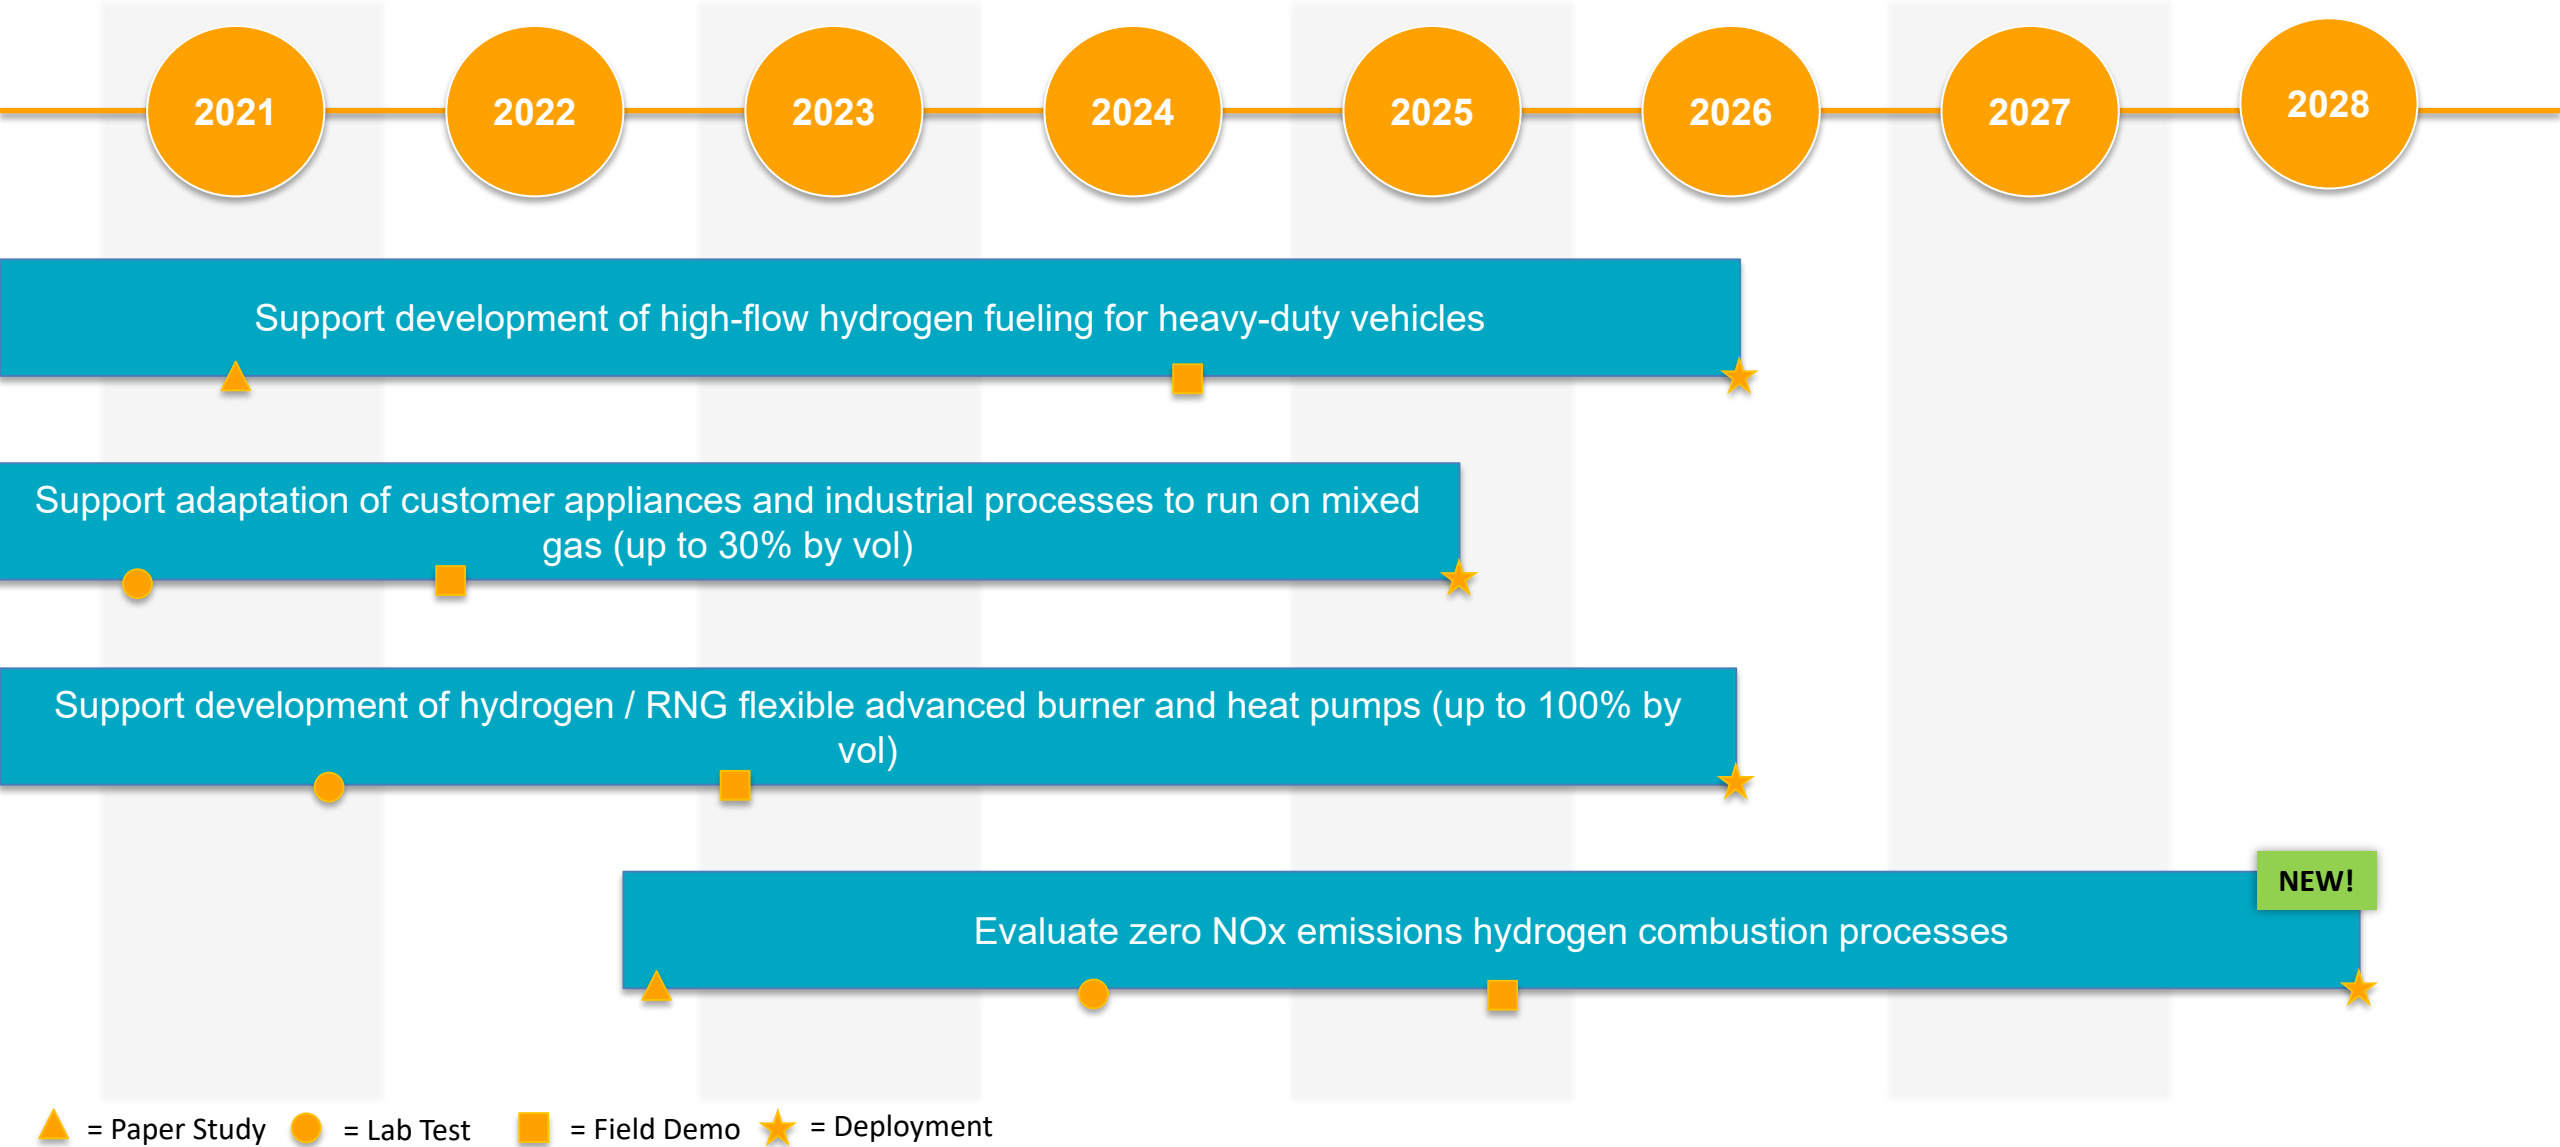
2021 2022 2023 2024 2025 2026 2027 2028

Support development of high-flow hydrogen fueling for heavy-duty vehicles

Support adaptation of customer appliances and industrial processes to run on mixed gas (up to 30% by vol)

Support development of hydrogen / RNG flexible advanced burner and heat pumps (up to 100% by vol)

NEW!

Evaluate zero NOx emissions hydrogen combustion processes

= Paper Study = Lab Test = Field Demo = Deployment